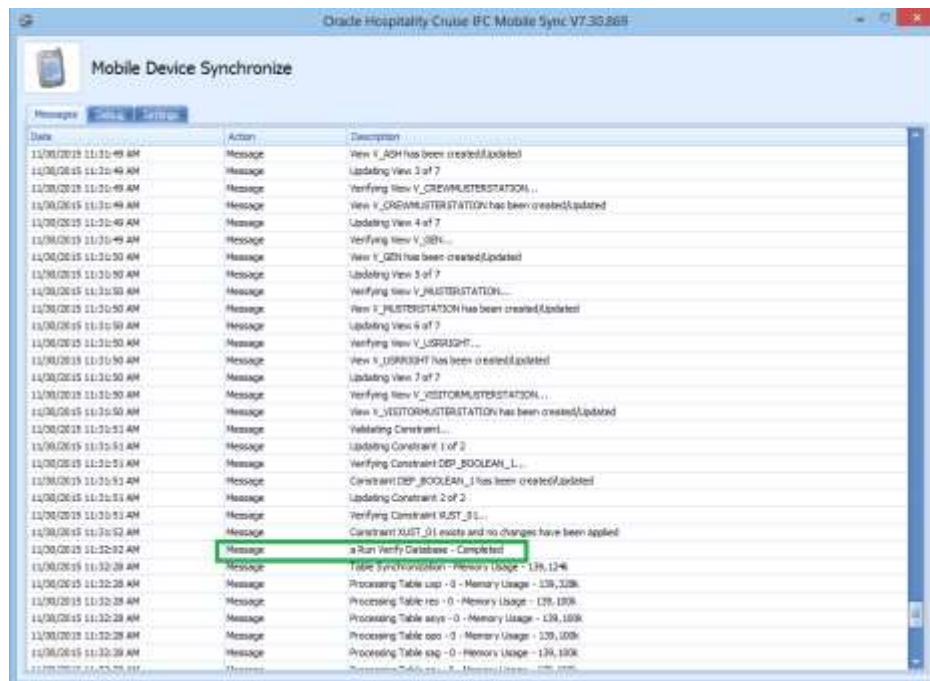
Oracle Hospitality Cruise IFC Mobile Sync V7.30.869

Mobile Device Synchronize

Messages | Debug | Settings

| Date | Action | Description |
|---|---|---|
| 11/30/2015 11:31:49 AM | Message | View V_ASH has been created/Updated |
| 11/30/2015 11:31:49 AM | Message | Updating View 3 of 7 |
| 11/30/2015 11:31:49 AM | Message | Verifying View V_CREWMUSTERSTATION... |
| 11/30/2015 11:31:49 AM | Message | View V_CREWMUSTERSTATION has been created/Updated |
| 11/30/2015 11:31:49 AM | Message | Updating View 4 of 7 |
| 11/30/2015 11:31:49 AM | Message | Verifying View V_GEN... |
| 11/30/2015 11:31:50 AM | Message | View V_GEN has been created/Updated |
| 11/30/2015 11:31:50 AM | Message | Updating View 5 of 7 |
| 11/30/2015 11:31:50 AM | Message | Verifying View V_MUSTERSTATION... |
| 11/30/2015 11:31:50 AM | Message | View V_MUSTERSTATION has been created/Updated |
| 11/30/2015 11:31:50 AM | Message | Updating View 6 of 7 |
| 11/30/2015 11:31:50 AM | Message | Verifying View V_USRRIGHT... |
| 11/30/2015 11:31:50 AM | Message | View V_USRRIGHT has been created/Updated |
| 11/30/2015 11:31:50 AM | Message | Updating View 7 of 7 |
| 11/30/2015 11:31:50 AM | Message | Verifying View V_VISITORMUSTERSTATION... |
| 11/30/2015 11:31:50 AM | Message | View V_VISITORMUSTERSTATION has been created/Updated |
| 11/30/2015 11:31:51 AM | Message | Validating Constraint... |
| 11/30/2015 11:31:51 AM | Message | Updating Constraint 1 of 2 |
| 11/30/2015 11:31:51 AM | Message | Verifying Constraint DEF_BOOLEAN_1... |
| 11/30/2015 11:31:51 AM | Message | Constraint DEF_BOOLEAN_1 has been created/Updated |
| 11/30/2015 11:31:51 AM | Message | Updating Constraint 2 of 2 |
| 11/30/2015 11:31:51 AM | Message | Verifying Constraint XUST_01... |
| 11/30/2015 11:31:52 AM | Message | Constraint XUST_01 exists and no changes have been applied |
| 11/30/2015 11:32:02 AM | Message | a Run Verify Database - Completed |
| 11/30/2015 11:32:28 AM | Message | Table Synchronization - Memory Usage - 139,124k |
| 11/30/2015 11:32:28 AM | Message | Processing Table usp - 0 - Memory Usage - 139,328k |
| 11/30/2015 11:32:28 AM | Message | Processing Table res - 0 - Memory Usage - 139,180k |
| 11/30/2015 11:32:28 AM | Message | Processing Table asys - 0 - Memory Usage - 139,180k |
| 11/30/2015 11:32:28 AM | Message | Processing Table aso - 0 - Memory Usage - 139,180k |
| 11/30/2015 11:32:28 AM | Message | Processing Table sag - 0 - Memory Usage - 139,180k |
| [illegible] | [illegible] | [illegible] |